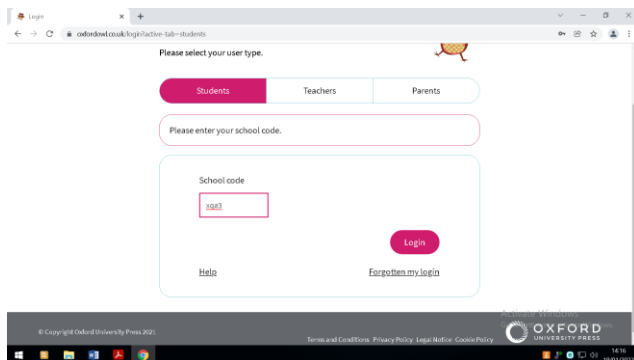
Login
oxfordowl.co.uk/login?active-tab=students

Please select your user type.

Students | Teachers | Parents

Please enter your school code.

School code

xqx3

Login

Help

Forgotten my login

© Copyright Oxford University Press 2021

Terms and Conditions Privacy Policy Legal Notice Cookie Policy

Activate Windows

OXFORD UNIVERSITY PRESS

14:16